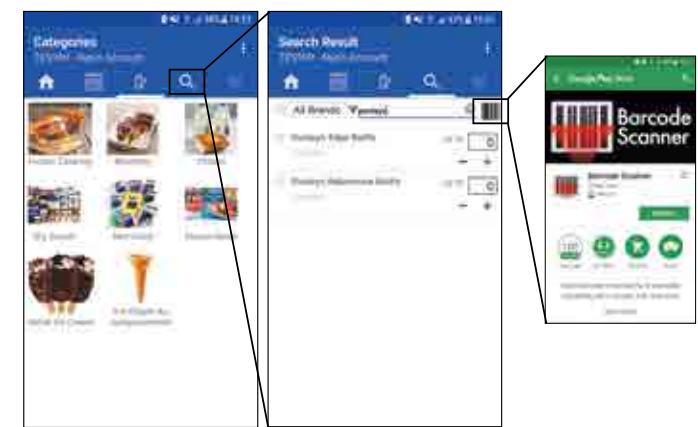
Categories
TPWH - Main Account

Frozen Catering
Desserts
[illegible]
Dry Goods
Dairy Goods
Frozen Foods
Retail Ice Cream
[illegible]

Search Result
TPWH - Main Account

All Brands
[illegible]

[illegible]
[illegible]

Google Play Store
Barcode Scanner
Barcode Scanner
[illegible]